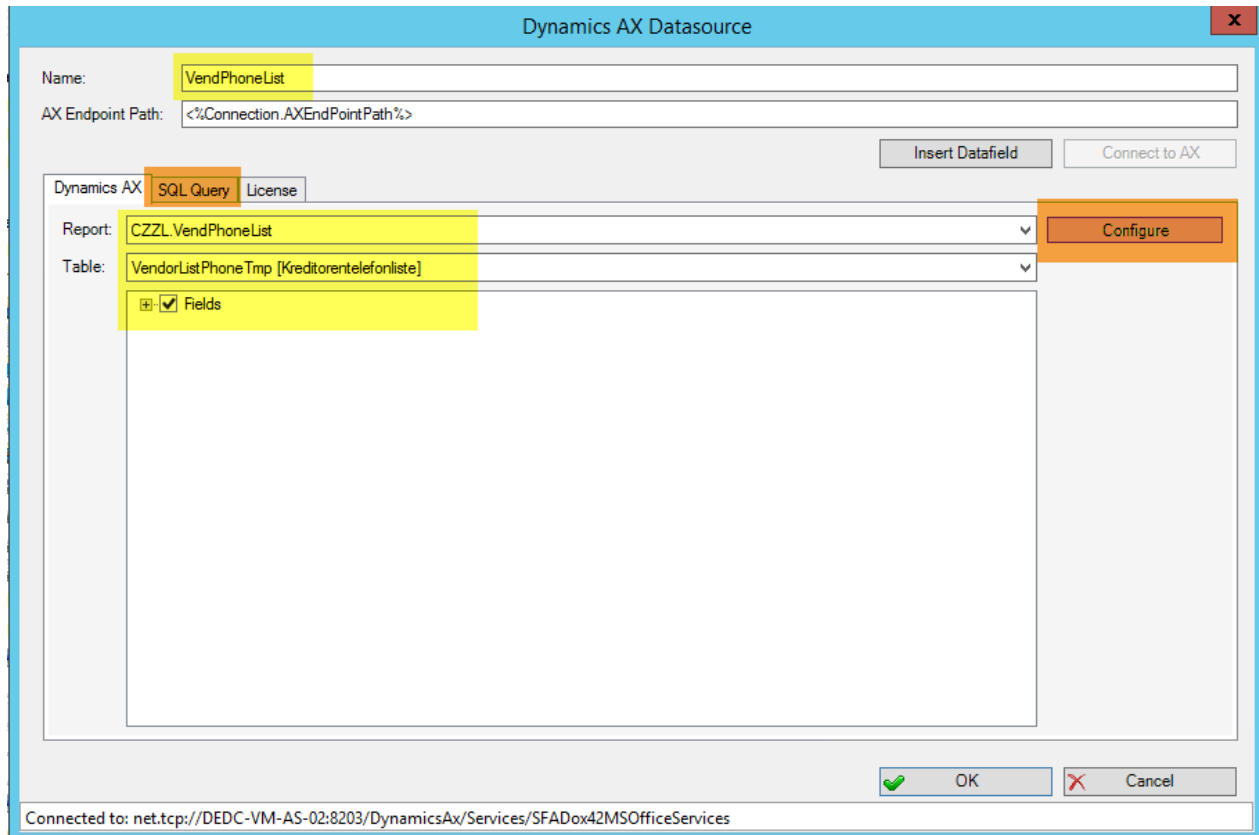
Dynamics AX Datasource

x

Name: VendPhoneList

AX Endpoint Path: <%Connection.AXEndPointPath%>

Insert Datafield

Connect to AX

Dynamics AX

SQL Query

License

Report: CZZL.VendPhoneList

Configure

Table: VendorListPhoneTmp [Kreditorentelefonliste]

Fields

OK

Cancel

Connected to: net.tcp://DEDC-VM-AS-02:8203/DynamicsAx/Services/SFADox42MSOfficeServices